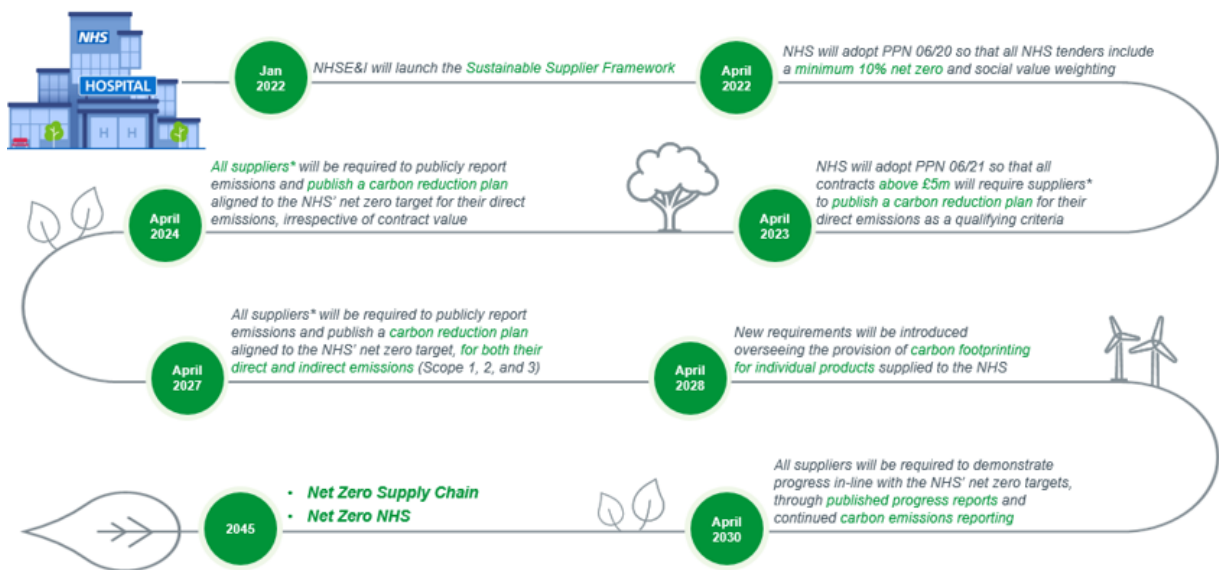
NHS

HOSPITAL

H H

Jan 2022

NHSE&I will launch the Sustainable Supplier Framework

April 2022

NHS will adopt PPN 06/20 so that all NHS tenders include a minimum 10% net zero and social value weighting

April 2024

All suppliers* will be required to publicly report emissions and publish a carbon reduction plan aligned to the NHS' net zero target for their direct emissions, irrespective of contract value

April 2023

NHS will adopt PPN 06/21 so that all contracts above £5m will require suppliers* to publish a carbon reduction plan for their direct emissions as a qualifying criteria

April 2027

All suppliers* will be required to publicly report emissions and publish a carbon reduction plan aligned to the NHS' net zero target, for both their direct and indirect emissions (Scope 1, 2, and 3)

April 2028

New requirements will be introduced overseeing the provision of carbon footprinting for individual products supplied to the NHS

2045

• Net Zero Supply Chain
• Net Zero NHS

April 2030

All suppliers will be required to demonstrate progress in-line with the NHS' net zero targets, through published progress reports and continued carbon emissions reporting